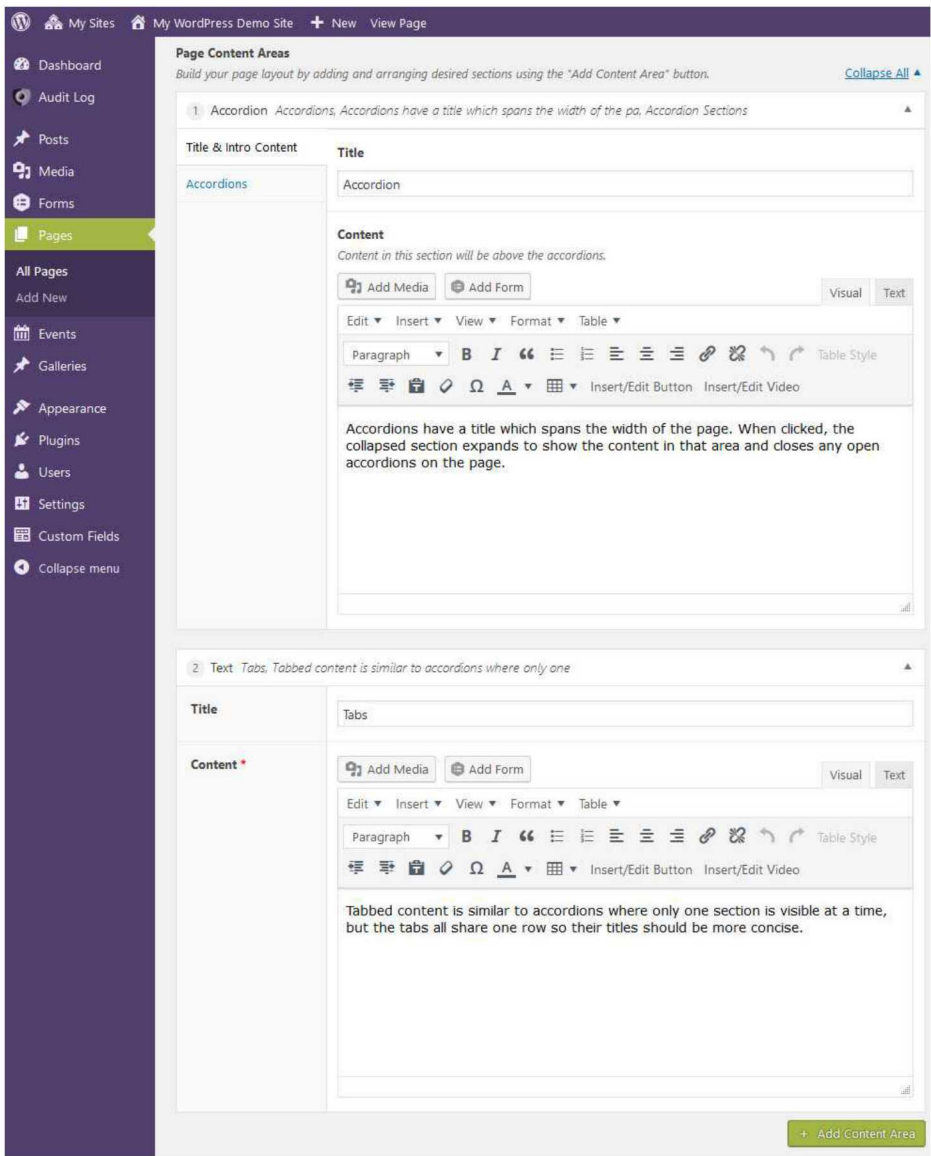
My Sites My WordPress Demo Site + New View Page

Dashboard
Audit Log
Posts
Media
Forms
Pages
All Pages
Add New
Events
Galleries
Appearance
Plugins
Users
Settings
Custom Fields
Collapse menu

Page Content Areas
Build your page layout by adding and arranging desired sections using the "Add Content Area" button.
Collapse All ▲

1 Accordion Accordions, Accordions have a title which spans the width of the pa, Accordion Sections

Title & Intro Content
Accordions

Title
Accordion

Content
Content in this section will be above the accordions.

Add Media Add Form Visual Text

Edit ▼ Insert ▼ View ▼ Format ▼ Table ▼

Paragraph ▼ B I Table Style

Ω A ▼ ▼ Insert/Edit Button Insert/Edit Video

Accordions have a title which spans the width of the page. When clicked, the collapsed section expands to show the content in that area and closes any open accordions on the page.

2 Text Tabs, Tabbed content is similar to accordions where only one

Title
Tabs

Content *

Add Media Add Form Visual Text

Edit ▼ Insert ▼ View ▼ Format ▼ Table ▼

Paragraph ▼ B I Table Style

Ω A ▼ ▼ Insert/Edit Button Insert/Edit Video

Tabbed content is similar to accordions where only one section is visible at a time, but the tabs all share one row so their titles should be more concise.

+ Add Content Area